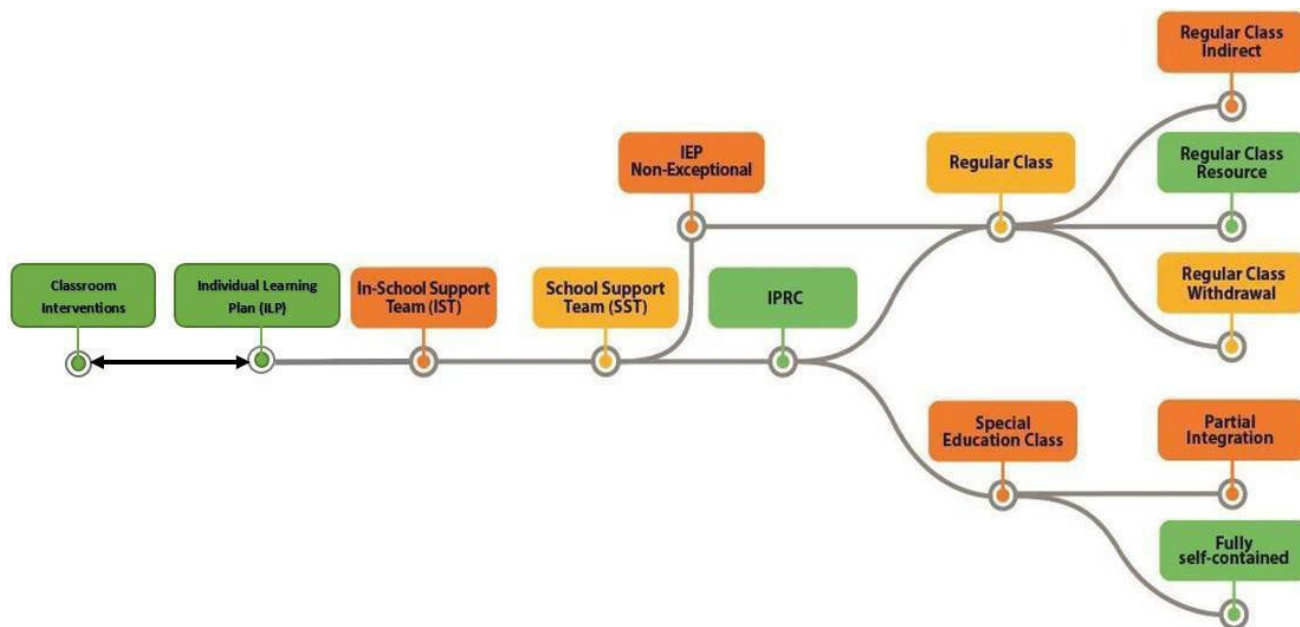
Classroom Interventions

Individual Learning Plan (ILP)

In-School Support Team (IST)

School Support Team (SST)

IEP Non-Exceptional

IPRC

Regular Class

Regular Class Indirect

Regular Class Resource

Regular Class Withdrawal

Special Education Class

Partial Integration

Fully self-contained